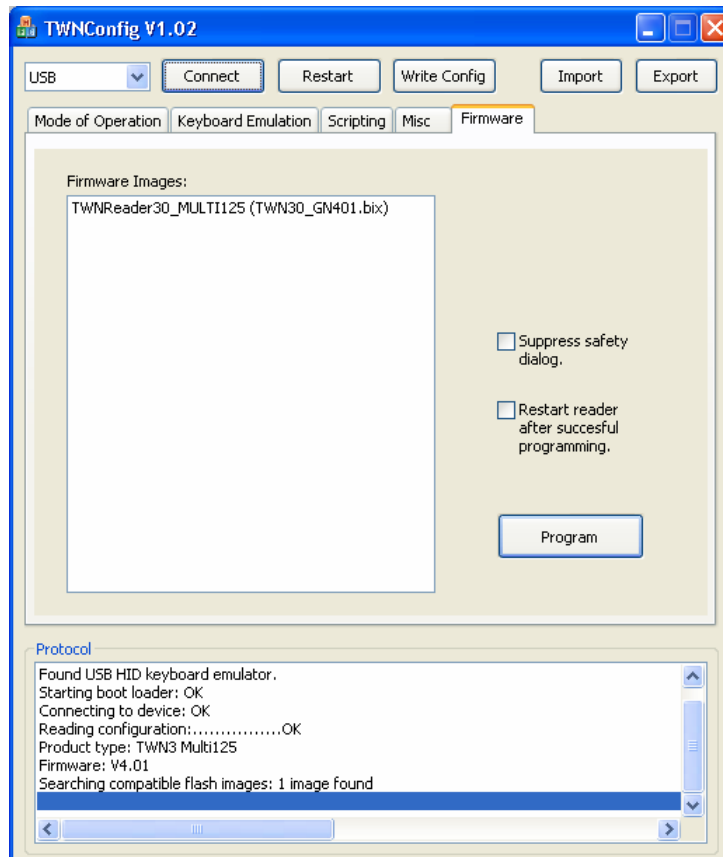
TWNConfig V1.02

USB

Connect

Restart

Write Config

Import

Export

Mode of Operation | Keyboard Emulation | Scripting | Misc | Firmware

Firmware Images:

TWNReader30_MULTI125 (TWN30_GN401.bix)

Suppress safety dialog.

Restart reader after succesful programming.

Program

Protocol

Found USB HID keyboard emulator.
Starting boot loader: OK
Connecting to device: OK
Reading configuration:................OK
Product type: TWN3 Multi125
Firmware: V4.01
Searching compatible flash images: 1 image found